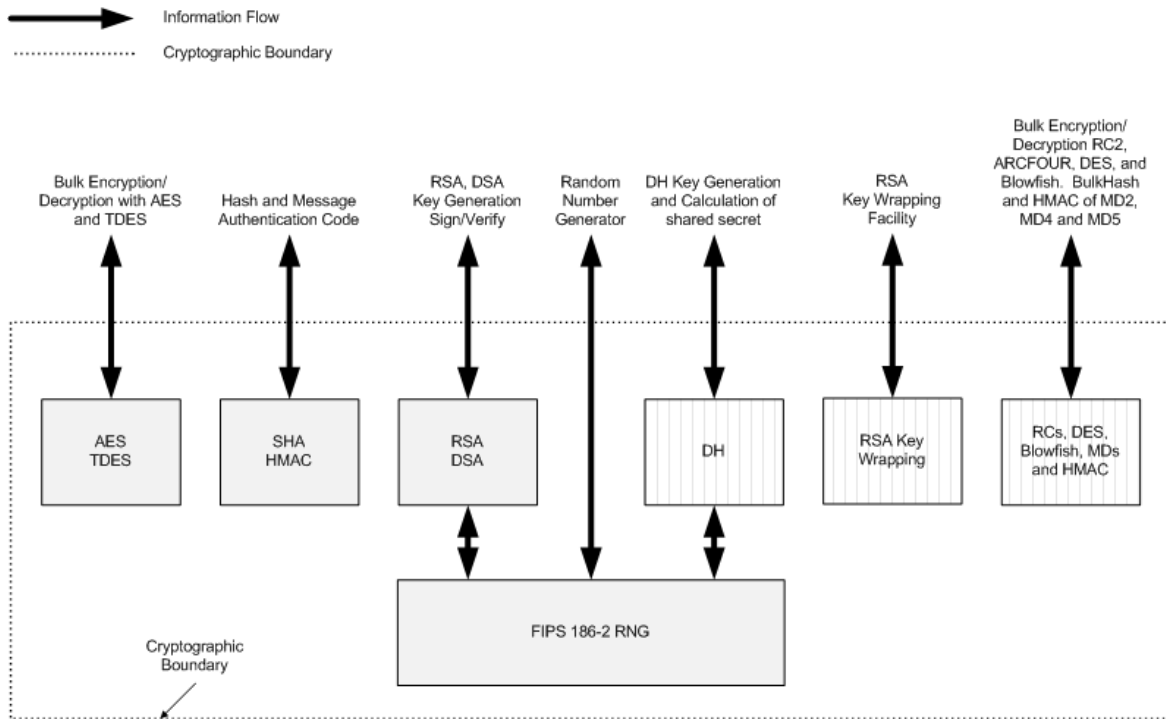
Information Flow

Cryptographic Boundary

Bulk Encryption/ Decryption with AES and TDES

Hash and Message Authentication Code

RSA, DSA Key Generation Sign/Verify

Random Number Generator

DH Key Generation and Calculation of shared secret

RSA Key Wrapping Facility

Bulk Encryption/ Decryption RC2, ARCFOUR, DES, and Blowfish. BulkHash and HMAC of MD2, MD4 and MD5

AES TDES

SHA HMAC

RSA DSA

DH

RSA Key Wrapping

RCs, DES, Blowfish, MDs and HMAC

FIPS 186-2 RNG

Cryptographic Boundary